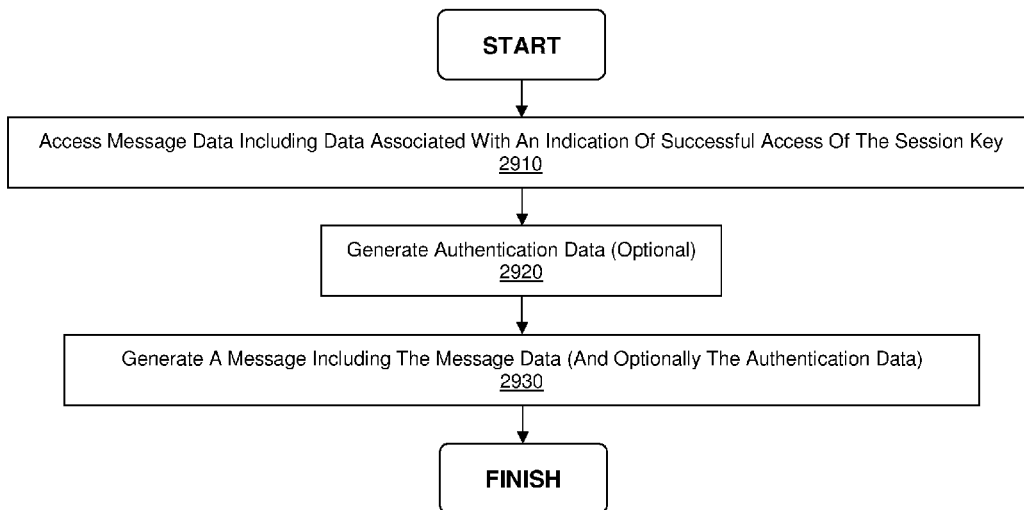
START

Access Message Data Including Data Associated With An Indication Of Successful Access Of The Session Key
2910

Generate Authentication Data (Optional)
2920

Generate A Message Including The Message Data (And Optionally The Authentication Data)
2930

FINISH